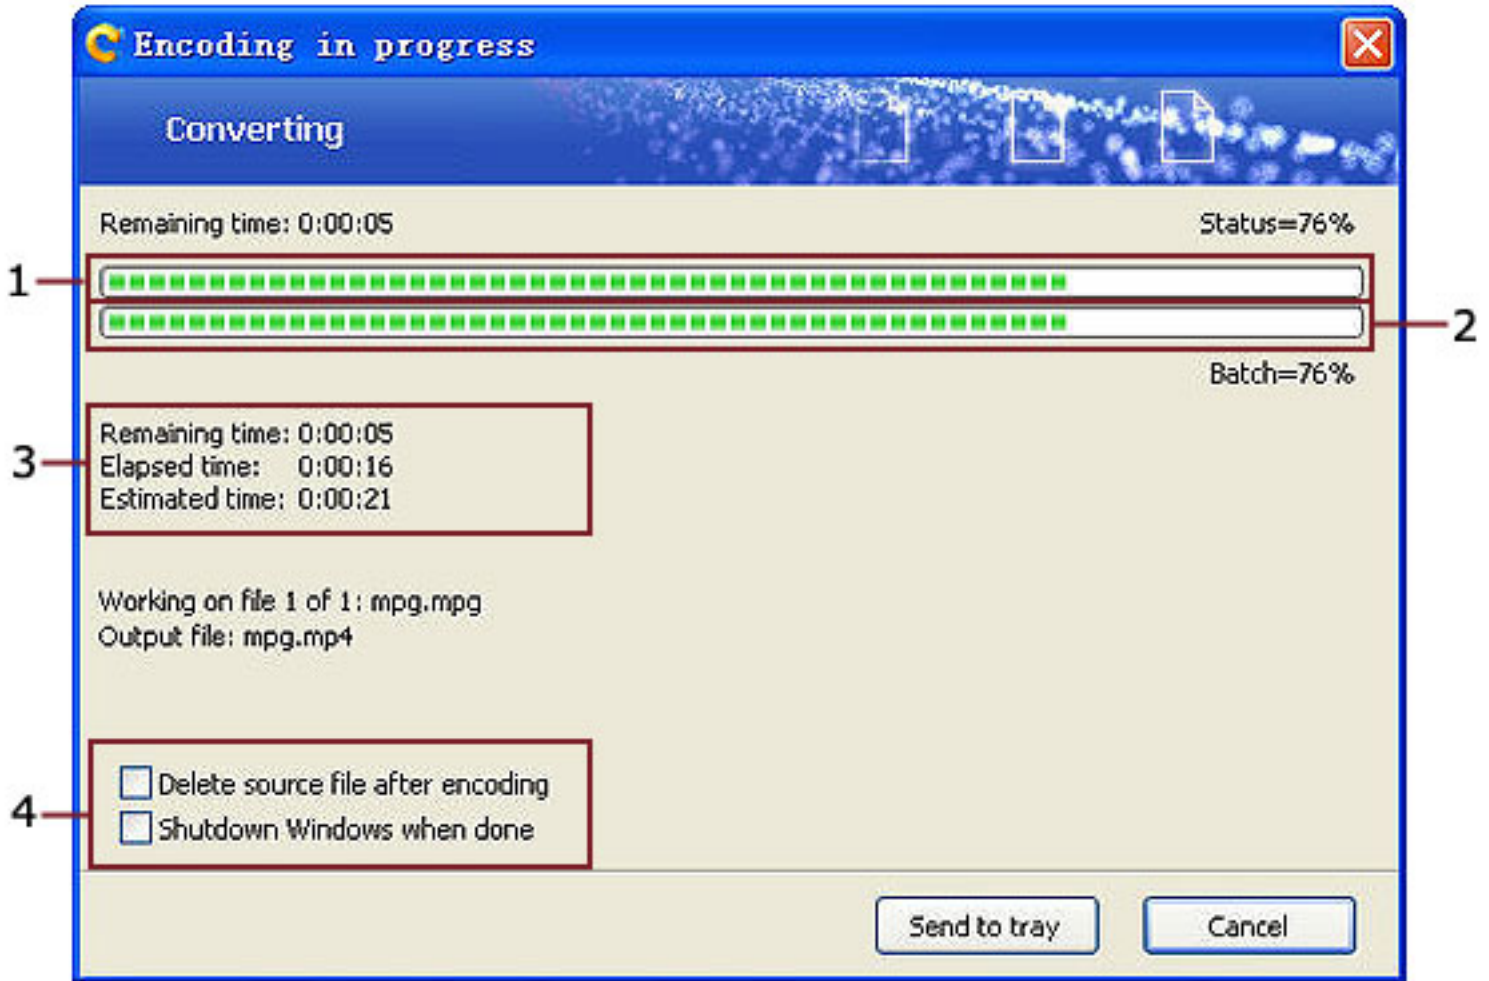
Encoding in progress

Converting

Remaining time: 0:00:05

Status=76%

1

2

Batch=76%

3

Remaining time: 0:00:05
Elapsed time: 0:00:16
Estimated time: 0:00:21

Working on file 1 of 1: mpg.mpg
Output file: mpg.mp4

4

Delete source file after encoding
Shutdown Windows when done

Send to tray

Cancel